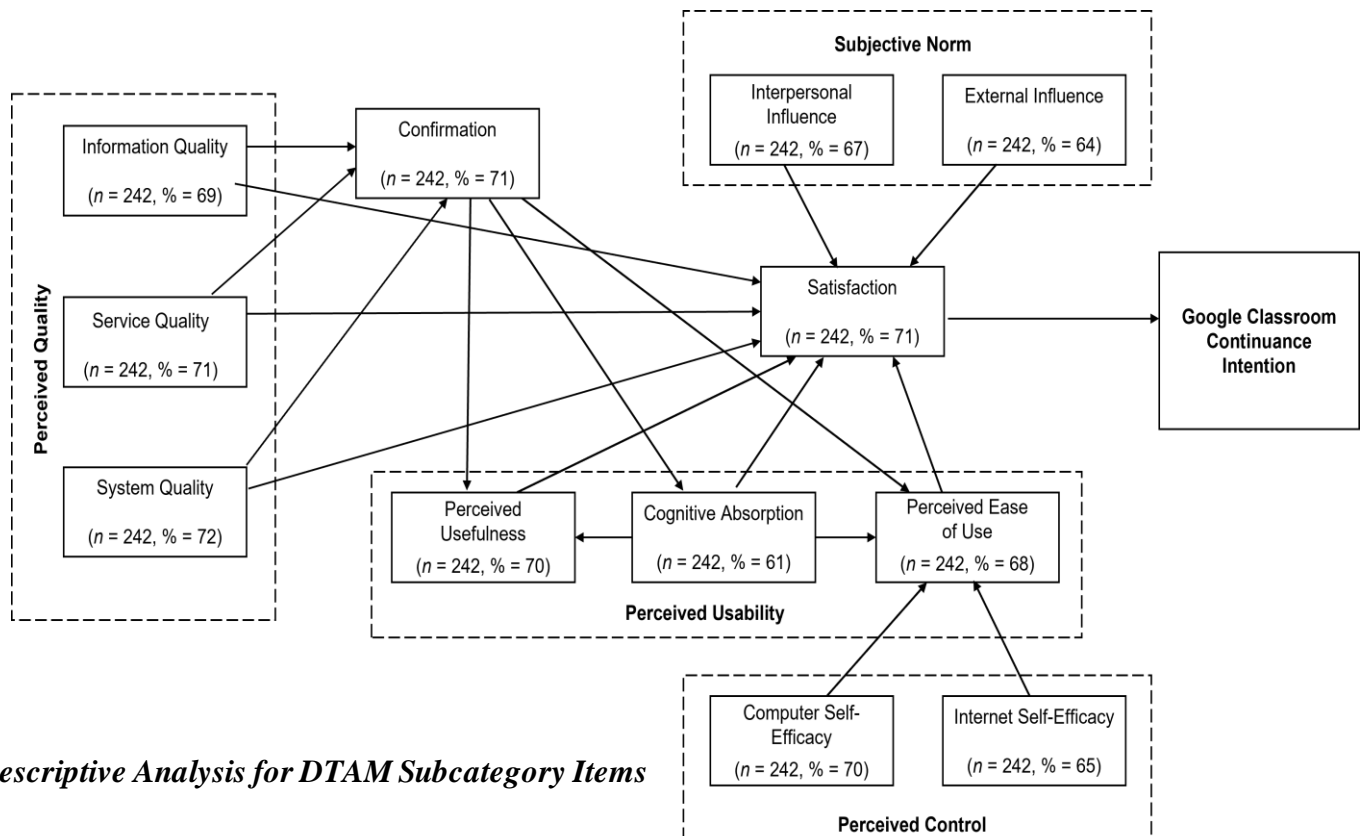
Subjective Norm

Interpersonal Influence
($n$ = 242, % = 67)

External Influence
($n$ = 242, % = 64)

Perceived Quality

Information Quality
($n$ = 242, % = 69)

Confirmation
($n$ = 242, % = 71)

Service Quality
($n$ = 242, % = 71)

Satisfaction
($n$ = 242, % = 71)

Google Classroom Continuance Intention

System Quality
($n$ = 242, % = 72)

Perceived Usefulness
($n$ = 242, % = 70)

Cognitive Absorption
($n$ = 242, % = 61)

Perceived Ease of Use
($n$ = 242, % = 68)

Perceived Usability

Computer Self-Efficacy
($n$ = 242, % = 70)

Internet Self-Efficacy
($n$ = 242, % = 65)

Perceived Control

escriptive Analysis for DTAM Subcategory Items